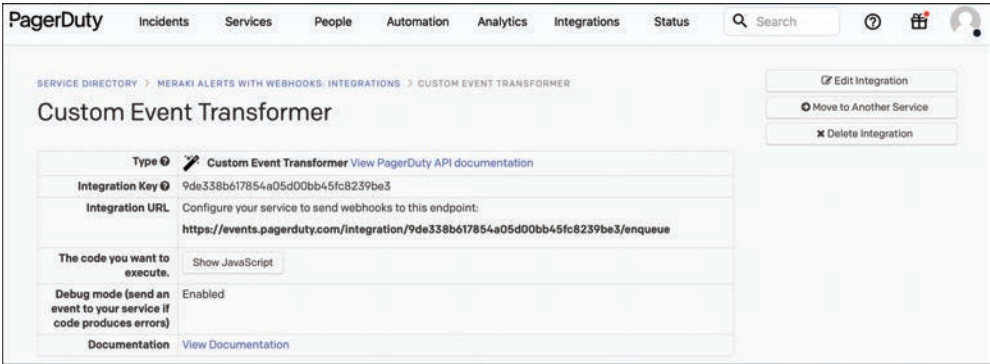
PagerDuty Incidents Services People Automation Analytics Integrations Status Search

SERVICE DIRECTORY > MERAKI ALERTS WITH WEBHOOKS: INTEGRATIONS > CUSTOM EVENT TRANSFORMER

Custom Event Transformer

Edit Integration
Move to Another Service
Delete Integration

| | |
|---|---|
| Type | Custom Event Transformer View PagerDuty API documentation |
| Integration Key | 9de338b617854a05d00bb45fc8239be3 |
| Integration URL | Configure your service to send webhooks to this endpoint: **https://events.pagerduty.com/integration/9de338b617854a05d00bb45fc8239be3/enqueue** |
| The code you want to execute. | Show JavaScript |
| Debug mode (send an event to your service if code produces errors) | Enabled |
| Documentation | View Documentation |